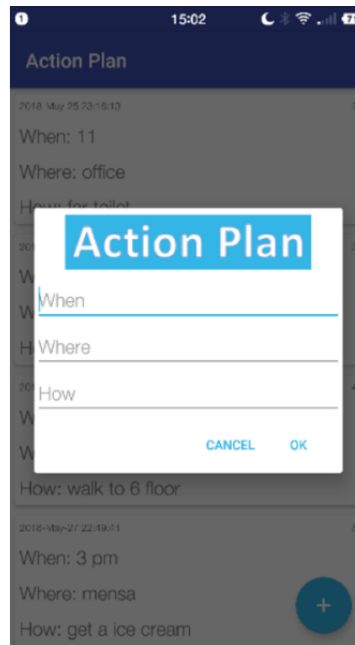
15:02

Action Plan

2018-May-25 23:19:13

When: 11

Where: office

How: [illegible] toilet

Action Plan

When

Where

How

CANCEL OK

How: walk to 6 floor

2018-May-27 22:49:41

When: 3 pm

Where: mensa

How: get a ice cream

+